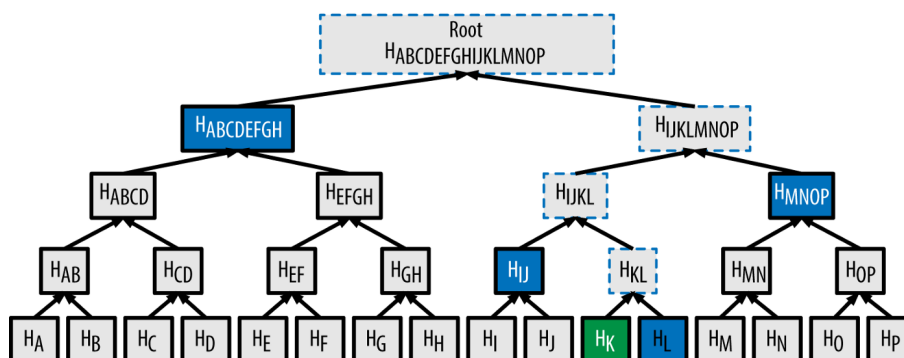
Root
$H_{ABCDEFGHIJKLMNOP}$

$H_{ABCDEFGH}$
$H_{IJKLMNOP}$

$H_{ABCD}$
$H_{EFGH}$
$H_{IJKL}$
$H_{MNOP}$

$H_{AB}$
$H_{CD}$
$H_{EF}$
$H_{GH}$
$H_{IJ}$
$H_{KL}$
$H_{MN}$
$H_{OP}$

$H_{A}$
$H_{B}$
$H_{C}$
$H_{D}$
$H_{E}$
$H_{F}$
$H_{G}$
$H_{H}$
$H_{I}$
$H_{J}$
$H_{K}$
$H_{L}$
$H_{M}$
$H_{N}$
$H_{O}$
$H_{P}$